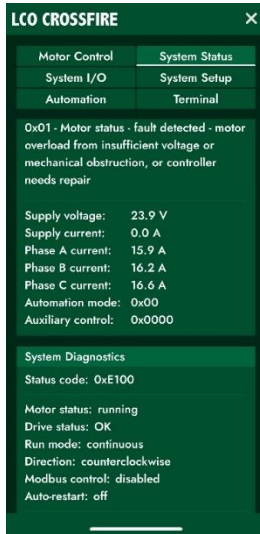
LCO CROSSFIRE ×

| Motor Control | System Status |
|---|---|
| System I/O | System Setup |
| Automation | Terminal |

0x01 - Motor status - fault detected - motor overload from insufficient voltage or mechanical obstruction, or controller needs repair

Supply voltage: 23.9 V
Supply current: 0.0 A
Phase A current: 15.9 A
Phase B current: 16.2 A
Phase C current: 16.6 A
Automation mode: 0x00
Auxiliary control: 0x0000

System Diagnostics

Status code: 0xE100

Motor status: running
Drive status: OK
Run mode: continuous
Direction: counterclockwise
Modbus control: disabled
Auto-restart: off